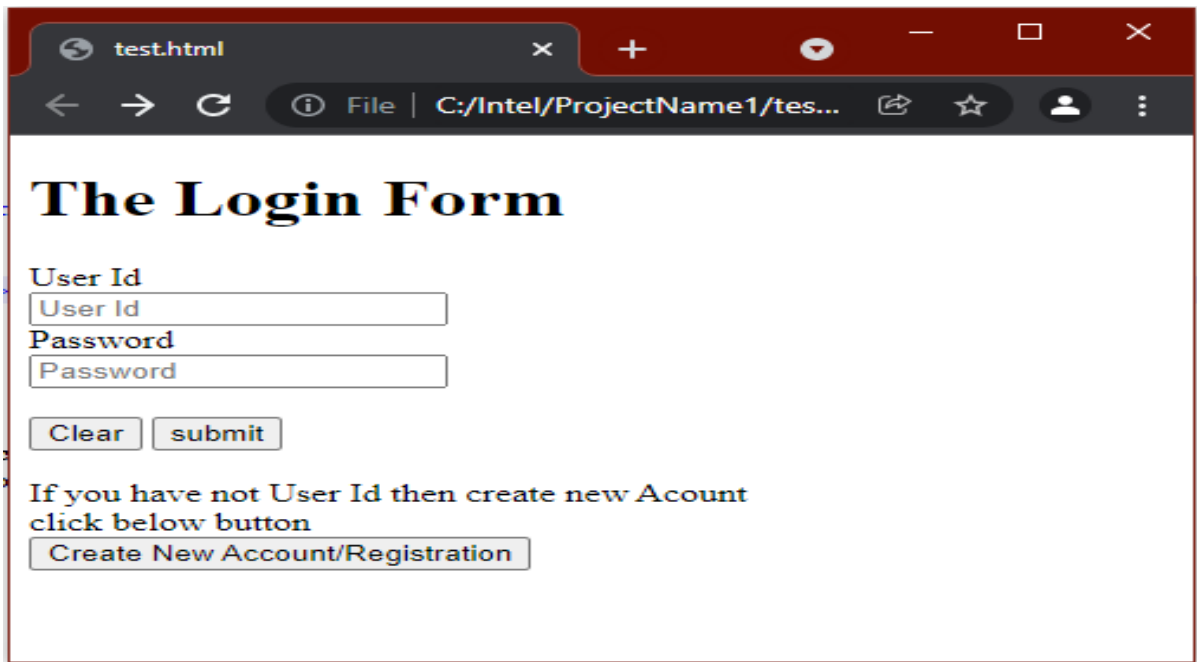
test.html

File | C:/Intel/ProjectName1/tes...

# The Login Form

User Id
User Id
Password
Password

Clear submit

If you have not User Id then create new Acount click below button
Create New Account/Registration